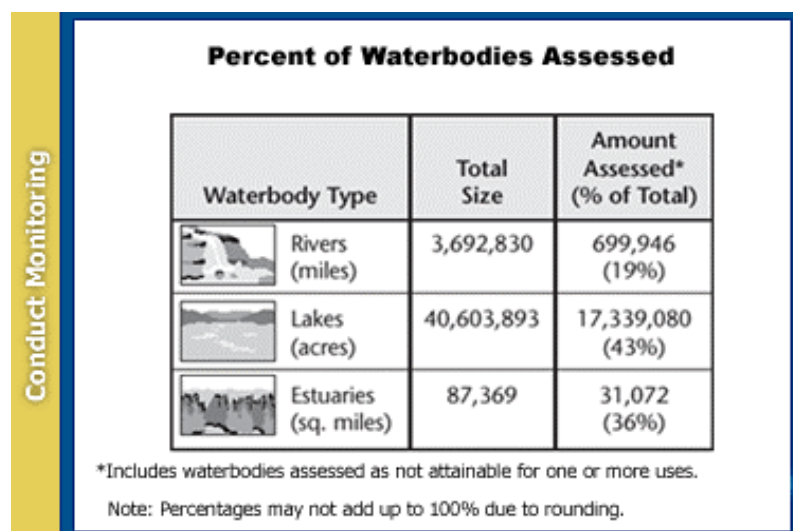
Conduct Monitoring

Percent of Waterbodies Assessed

| Waterbody Type | Total Size | Amount Assessed* (% of Total) |
|---|---|---|
| Rivers (miles) | 3,692,830 | 699,946 (19%) |
| Lakes (acres) | 40,603,893 | 17,339,080 (43%) |
| Estuaries (sq. miles) | 87,369 | 31,072 (36%) |

*Includes waterbodies assessed as not attainable for one or more uses.

Note: Percentages may not add up to 100% due to rounding.